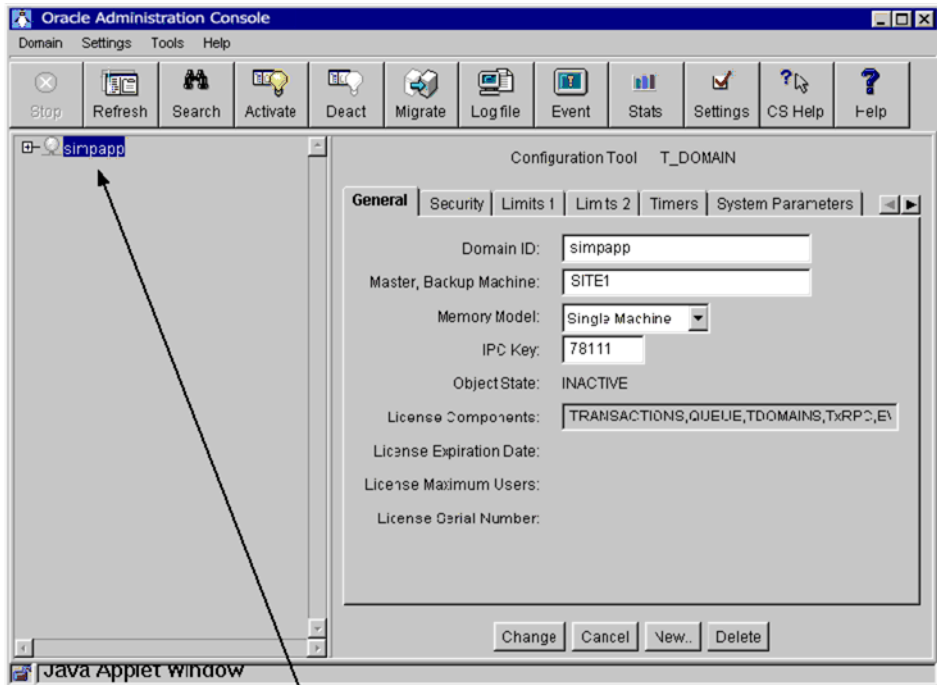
Oracle Administration Console

Domain Settings Tools Help

Stop Refresh Search Activate Deact Migrate Log file Event Stats Settings CS Help Help

simpapp

Configuration Tool T_DOMAIN

General Security Limits 1 Limits 2 Timers System Parameters

Domain ID: simpapp

Master, Backup Machine: SITE1

Memory Model: Single Machine

IPC Key: 78111

Object State: INACTIVE

License Components: TRANSACTIONS,QUEUE,TDOMAINS,TxRPC,E\

License Expiration Date:

License Maximum Users:

License Serial Number:

Change Cancel New.. Delete

Java Applet Window